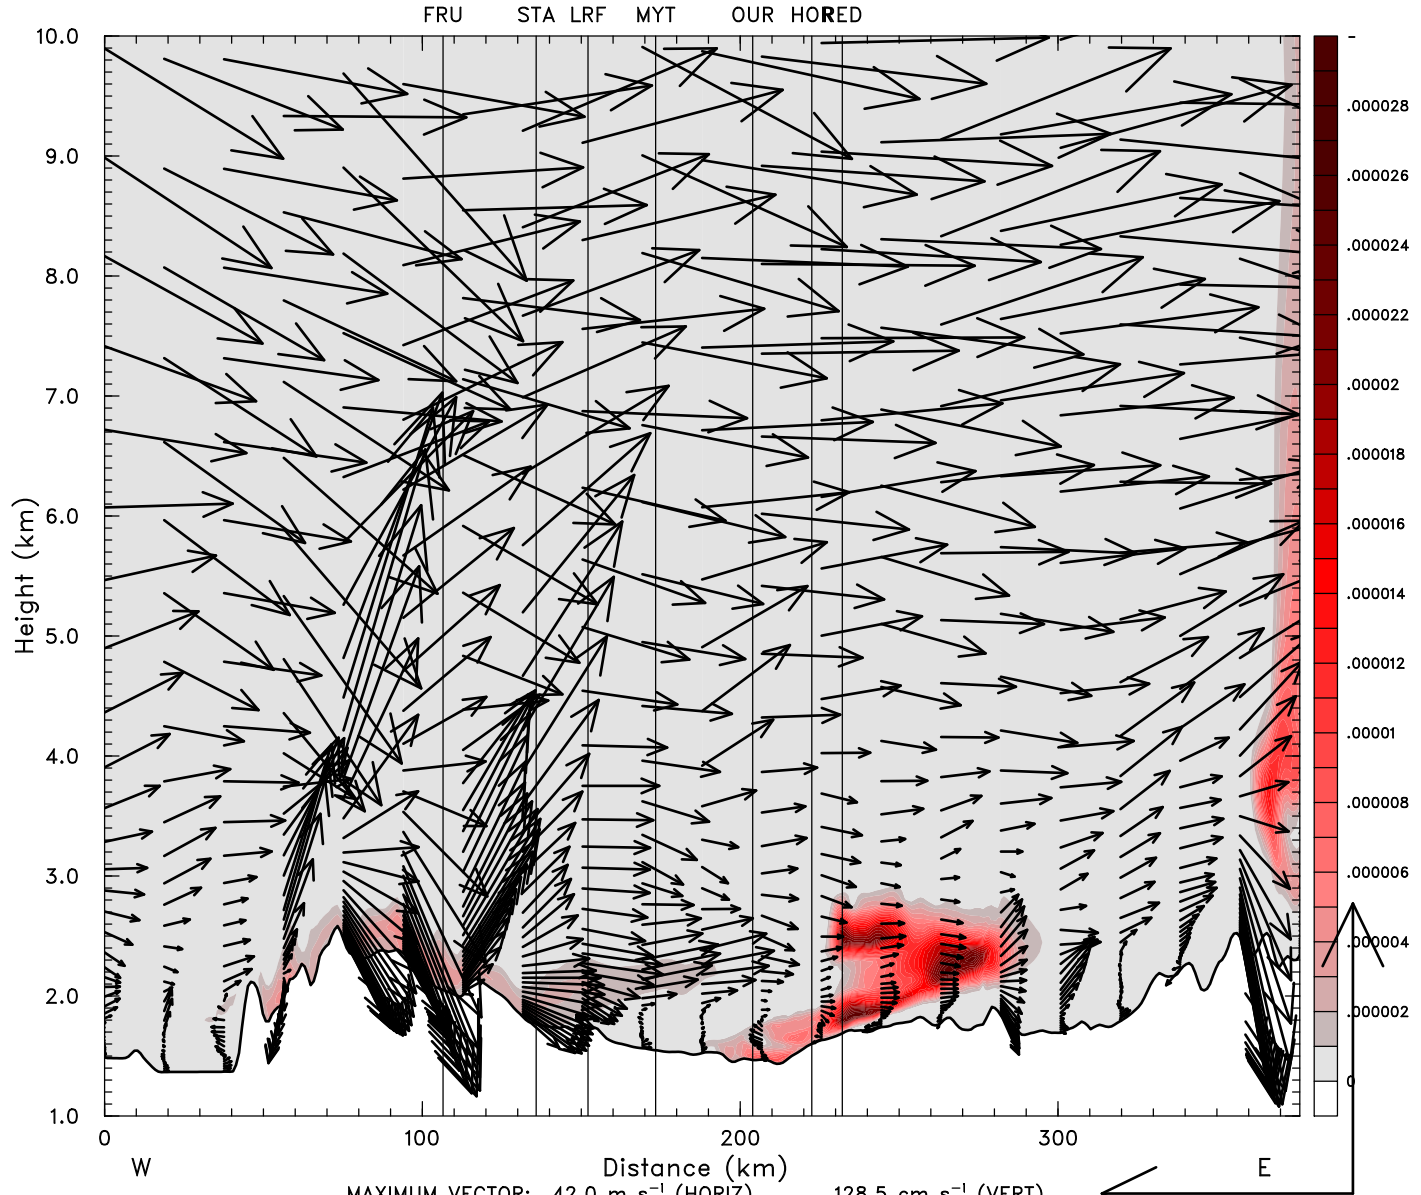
FRU STA LRF MYT OUR HORED

10.0
9.0
8.0
7.0
6.0
5.0
4.0
3.0
2.0
1.0

Height (km)

0
100
200
300

W
Distance (km)
E

.000028
.000026
.000024
.000022
.00002
.000018
.000016
.000014
.000012
.00001
.000008
.000006
.000004
.000002
0

MAXIMUM VECTOR: 42.0 m s$^{-1}$ (HORIZ) 128.5 cm s$^{-1}$ (VERT)